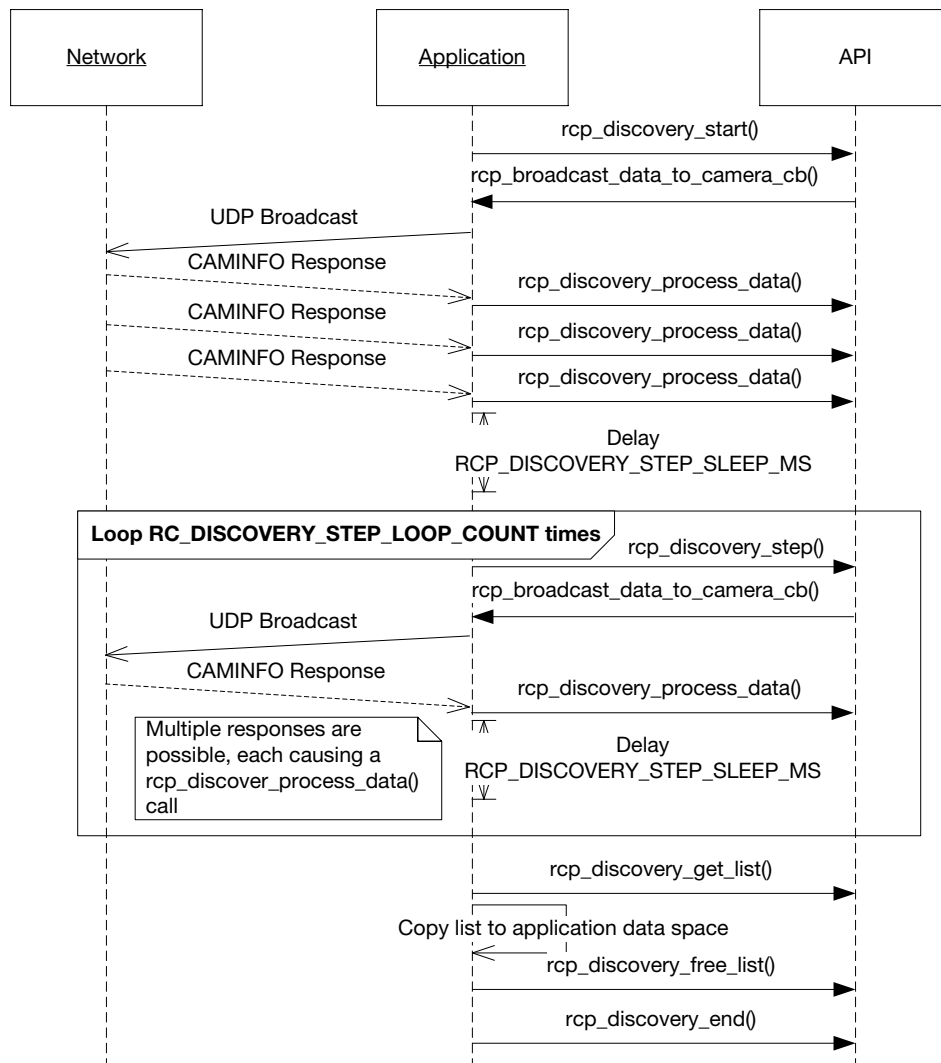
Network

Application

API

rcp_discovery_start()

rcp_broadcast_data_to_camera_cb()

UDP Broadcast

CAMINFO Response

rcp_discovery_process_data()

CAMINFO Response

rcp_discovery_process_data()

CAMINFO Response

rcp_discovery_process_data()

Delay
RCP_DISCOVERY_STEP_SLEEP_MS

Loop RC_DISCOVERY_STEP_LOOP_COUNT times

rcp_discovery_step()

rcp_broadcast_data_to_camera_cb()

UDP Broadcast

CAMINFO Response

rcp_discovery_process_data()

Multiple responses are possible, each causing a rcp_discover_process_data() call

Delay
RCP_DISCOVERY_STEP_SLEEP_MS

rcp_discovery_get_list()

Copy list to application data space

rcp_discovery_free_list()

rcp_discovery_end()